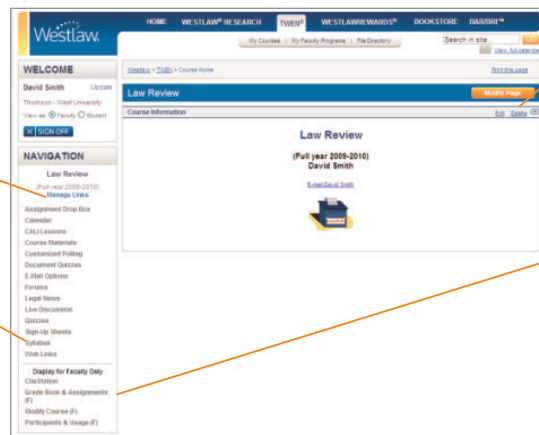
Westlaw.

HOME WESTLAW® RESEARCH TWEN® WESTLAWREWARDS® BOOKSTORE BAR/BRI™

My Courses | My Faculty Programs | File Directory

Search in site GO

View full calendar

WELCOME

David Smith Update

Thomson - West University

View as: Faculty Student

SIGN OFF

NAVIGATION

Law Review

(Full year 2009-2010)

Manage Links

Assignment Drop Box
Calendar
CALI Lessons
Course Materials
Customized Polling
Document Quizzes
E-Mail Options
Forums
Legal News
Live Discussion
Quizzes
Sign-Up Sheets
Syllabus
Web Links

Display for Faculty Only

CiteStation
Grade Book & Assignments (F)
Modify Course (F)
Participants & Usage (F)

Westlaw > TWEN > Course Home

Print this page

Law Review

Modify Page

Course Information

Edit Delete

Law Review

(Full year 2009-2010)
David Smith

E-mail David Smith